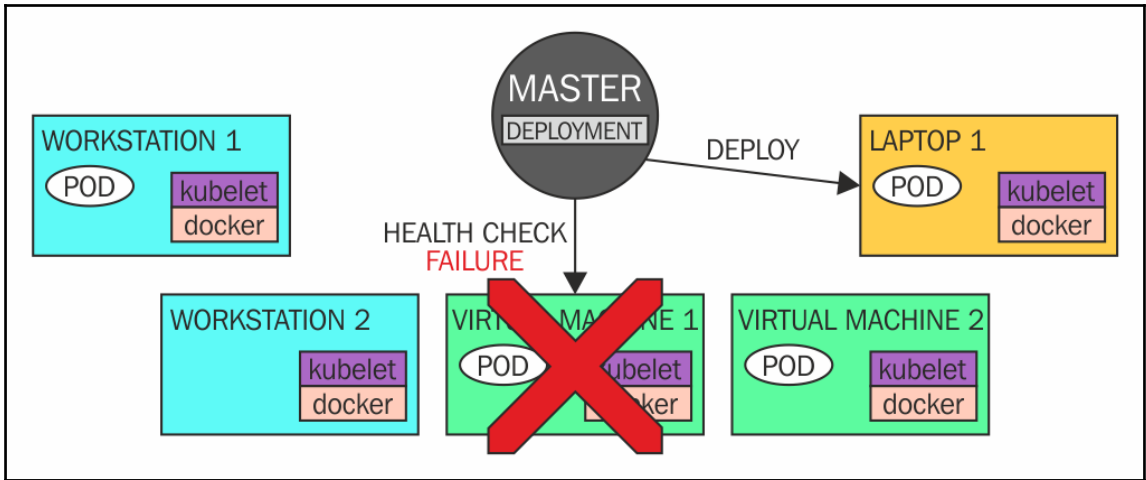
MASTER
DEPLOYMENT

WORKSTATION 1
POD
kubelet
docker

DEPLOY

LAPTOP 1
POD
kubelet
docker

HEALTH CHECK
FAILURE

WORKSTATION 2
kubelet
docker

VIRT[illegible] MACHINE 1
POD
kubelet
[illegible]cker

VIRTUAL MACHINE 2
POD
kubelet
docker